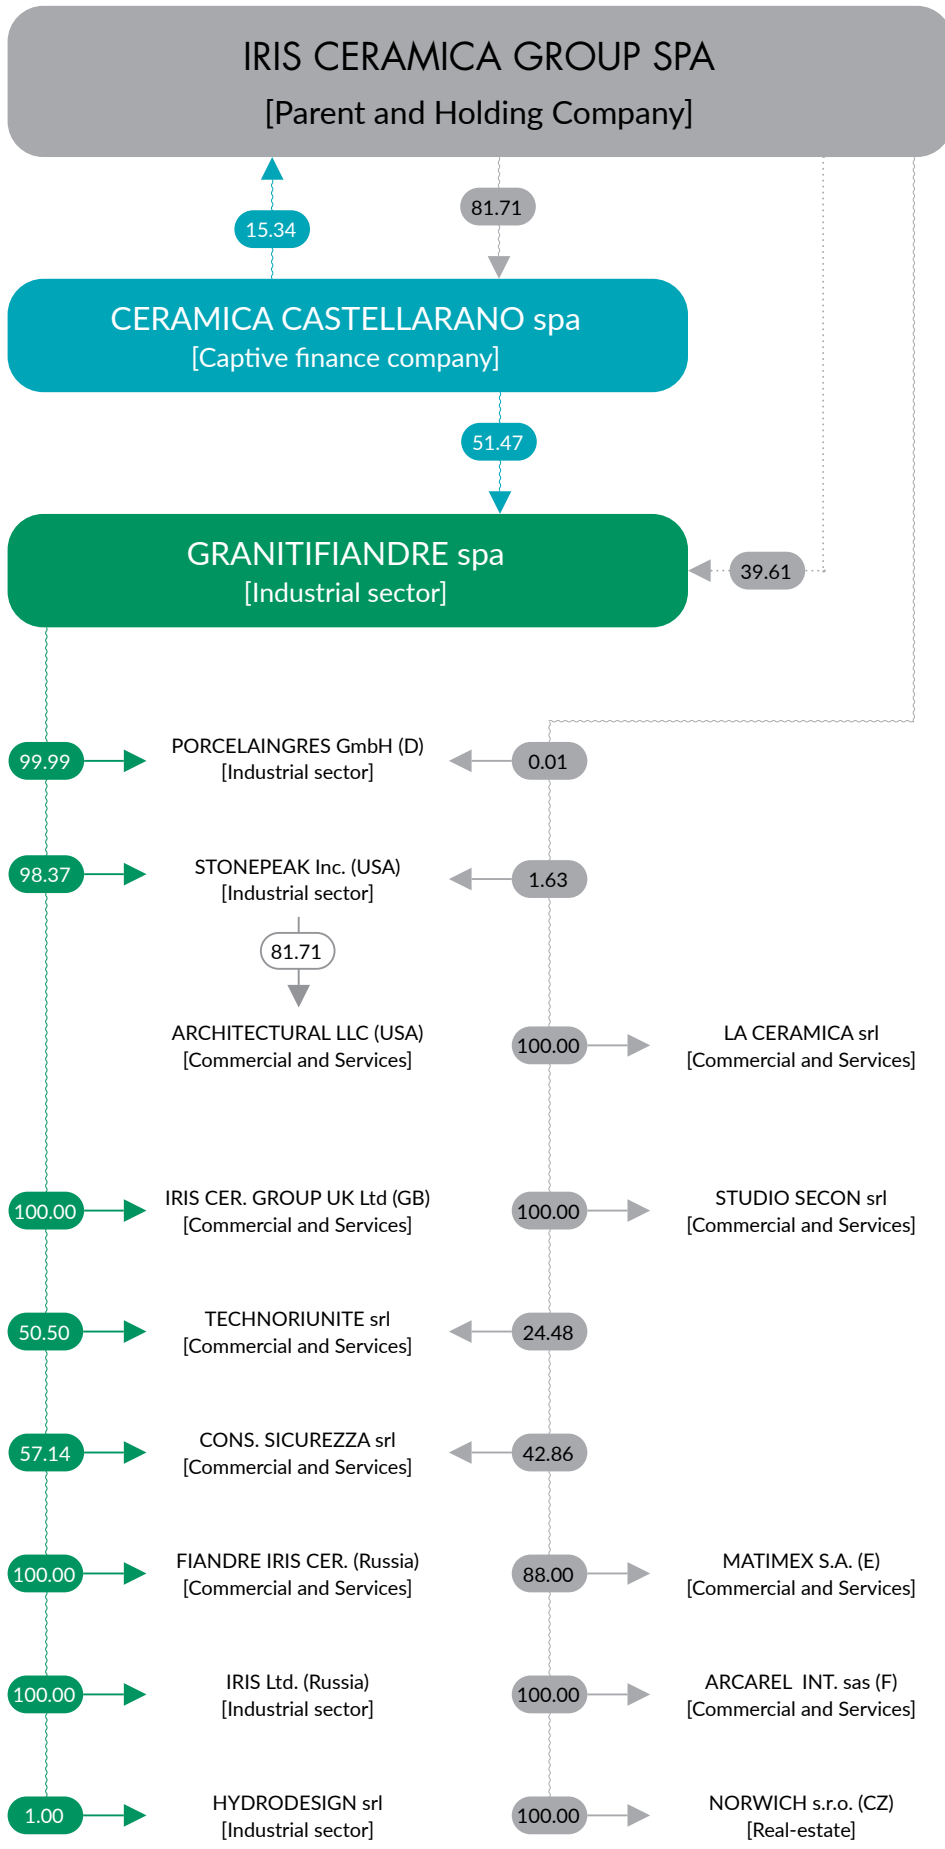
IRIS CERAMICA GROUP SPA
[Parent and Holding Company]

15.34

81.71

CERAMICA CASTELLARANO spa
[Captive finance company]

51.47

GRANITIFIANDRE spa
[Industrial sector]

39.61

99.99

PORCELAINGRES GmbH (D)
[Industrial sector]

0.01

98.37

STONEPEAK Inc. (USA)
[Industrial sector]

1.63

81.71

ARCHITECTURAL LLC (USA)
[Commercial and Services]

100.00

LA CERAMICA srl
[Commercial and Services]

100.00

IRIS CER. GROUP UK Ltd (GB)
[Commercial and Services]

100.00

STUDIO SECON srl
[Commercial and Services]

50.50

TECHNORIUNITE srl
[Commercial and Services]

24.48

57.14

CONS. SICUREZZA srl
[Commercial and Services]

42.86

100.00

FIANDRE IRIS CER. (Russia)
[Commercial and Services]

88.00

MATIMEX S.A. (E)
[Commercial and Services]

100.00

IRIS Ltd. (Russia)
[Industrial sector]

100.00

ARCAREL INT. sas (F)
[Commercial and Services]

1.00

HYDRODESIGN srl
[Industrial sector]

100.00

NORWICH s.r.o. (CZ)
[Real-estate]